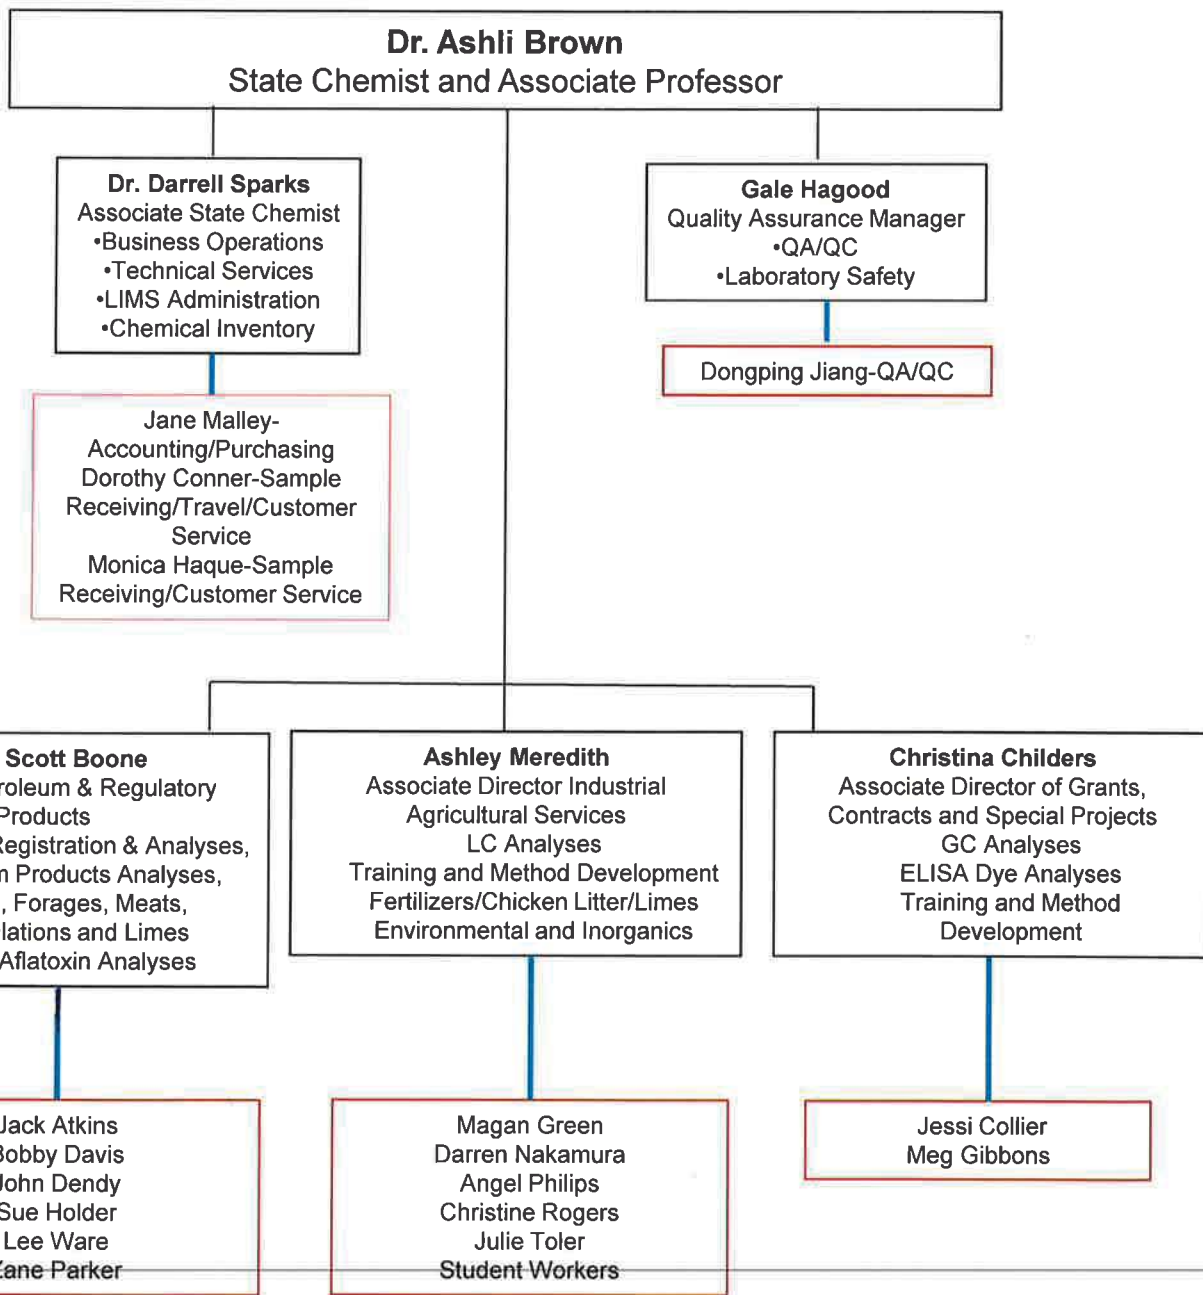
Dr. Ashli Brown
State Chemist and Associate Professor

Dr. Darrell Sparks
Associate State Chemist
•Business Operations
•Technical Services
•LIMS Administration
•Chemical Inventory

Jane Malley-Accounting/Purchasing
Dorothy Conner-Sample Receiving/Travel/Customer Service
Monica Haque-Sample Receiving/Customer Service

Gale Hagood
Quality Assurance Manager
•QA/QC
•Laboratory Safety

Dongping Jiang-QA/QC

Scott Boone
roleum & Regulatory
Products
Registration & Analyses,
n Products Analyses,
, Forages, Meats,
lations and Limes
Aflatoxin Analyses

Jack Atkins
Bobby Davis
John Dendy
Sue Holder
Lee Ware
Zane Parker

Ashley Meredith
Associate Director Industrial Agricultural Services
LC Analyses
Training and Method Development
Fertilizers/Chicken Litter/Limes
Environmental and Inorganics

Magan Green
Darren Nakamura
Angel Philips
Christine Rogers
Julie Toler
Student Workers

Christina Childers
Associate Director of Grants, Contracts and Special Projects
GC Analyses
ELISA Dye Analyses
Training and Method Development

Jessi Collier
Meg Gibbons